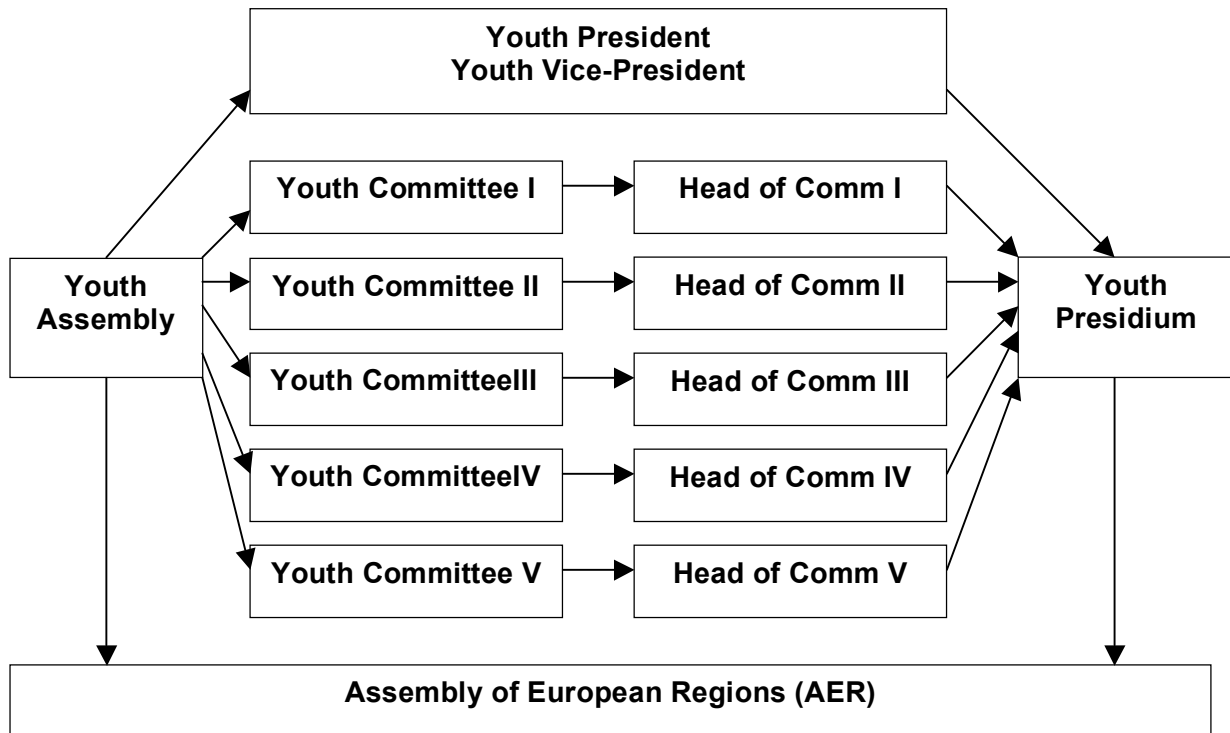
Youth President
Youth Vice-President

Youth Assembly

Youth Committee I

Head of Comm I

Youth Committee II

Head of Comm II

Youth CommitteeIII

Head of Comm III

Youth CommitteeIV

Head of Comm IV

Youth Committee V

Head of Comm V

Youth Presidium

Assembly of European Regions (AER)